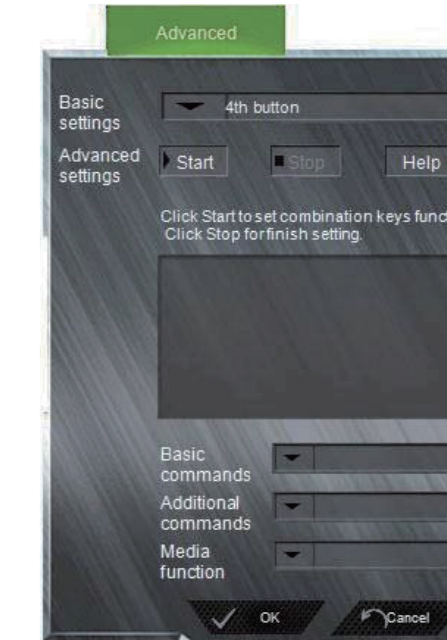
Advanced

Basic settings

4th button

Advanced settings

Start

Stop

Help

Click Start to set combination keys func
Click Stop for finish setting.

Basic commands

Additional commands

Media function

OK

Cancel